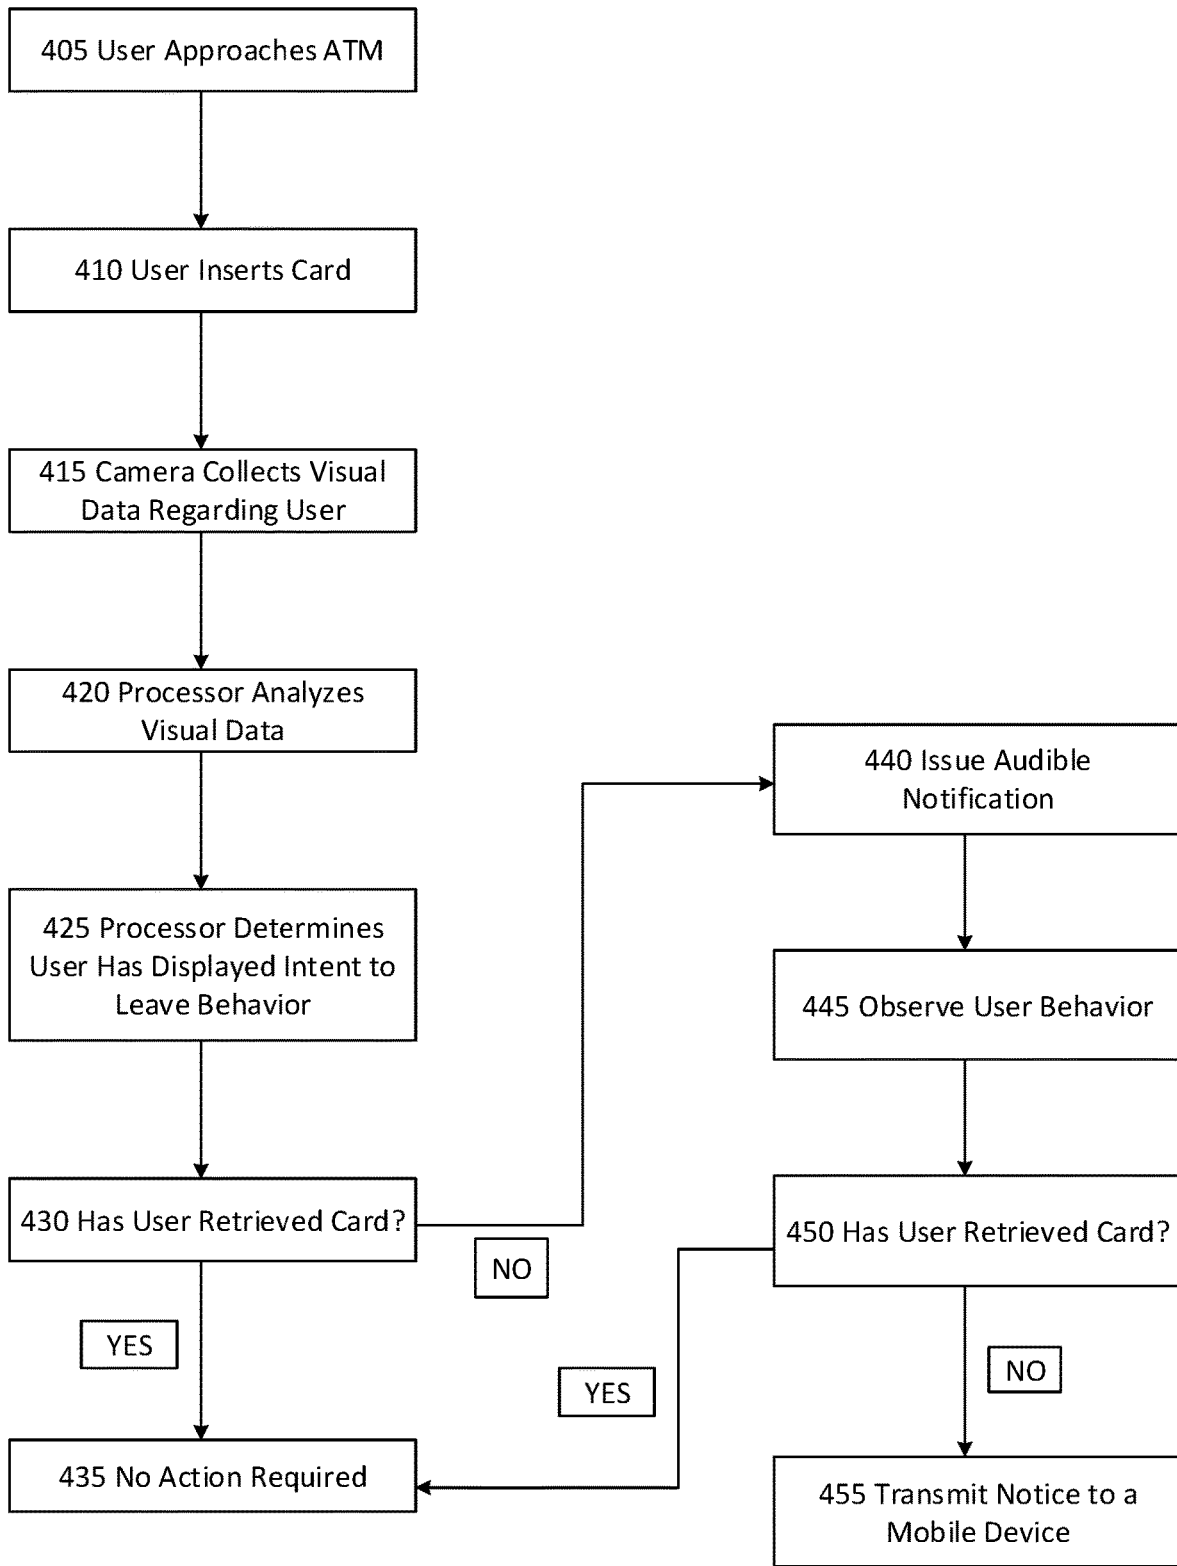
405 User Approaches ATM

410 User Inserts Card

415 Camera Collects Visual Data Regarding User

420 Processor Analyzes Visual Data

425 Processor Determines User Has Displayed Intent to Leave Behavior

430 Has User Retrieved Card?

NO

YES

435 No Action Required

440 Issue Audible Notification

445 Observe User Behavior

450 Has User Retrieved Card?

YES

NO

455 Transmit Notice to a Mobile Device